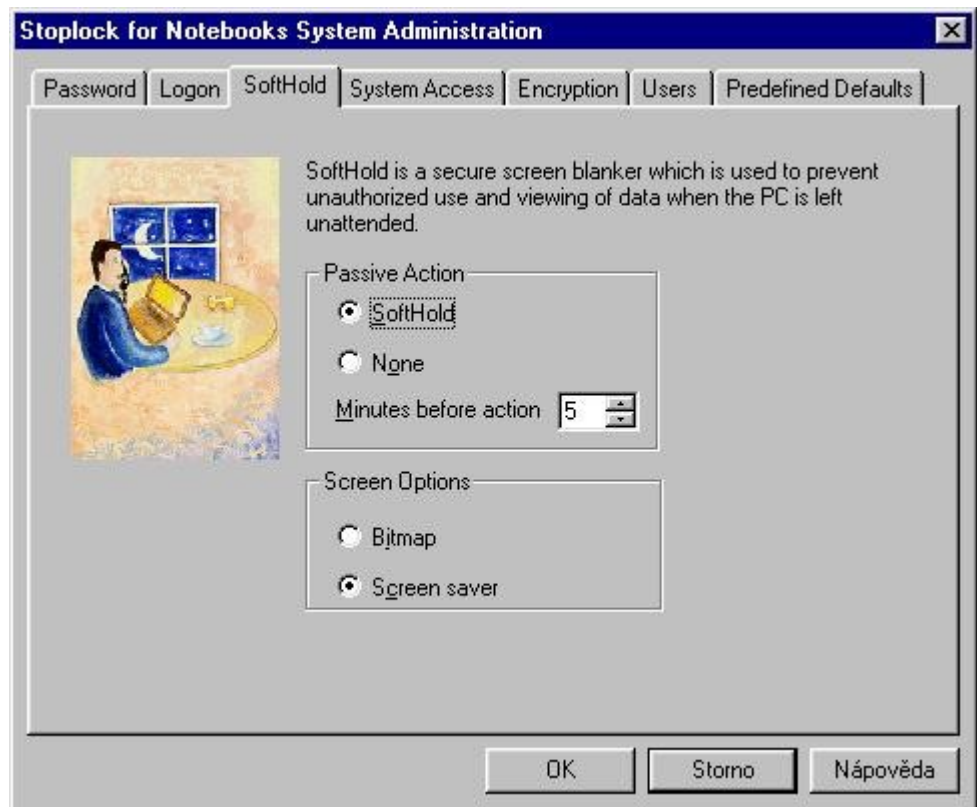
Stoplock for Notebooks System Administration

Password | Logon | SoftHold | System Access | Encryption | Users | Predefined Defaults

SoftHold is a secure screen blanker which is used to prevent unauthorized use and viewing of data when the PC is left unattended.

Passive Action

SoftHold

None

Minutes before action 5

Screen Options

Bitmap

Screen saver

OK

Storno

Nápověda